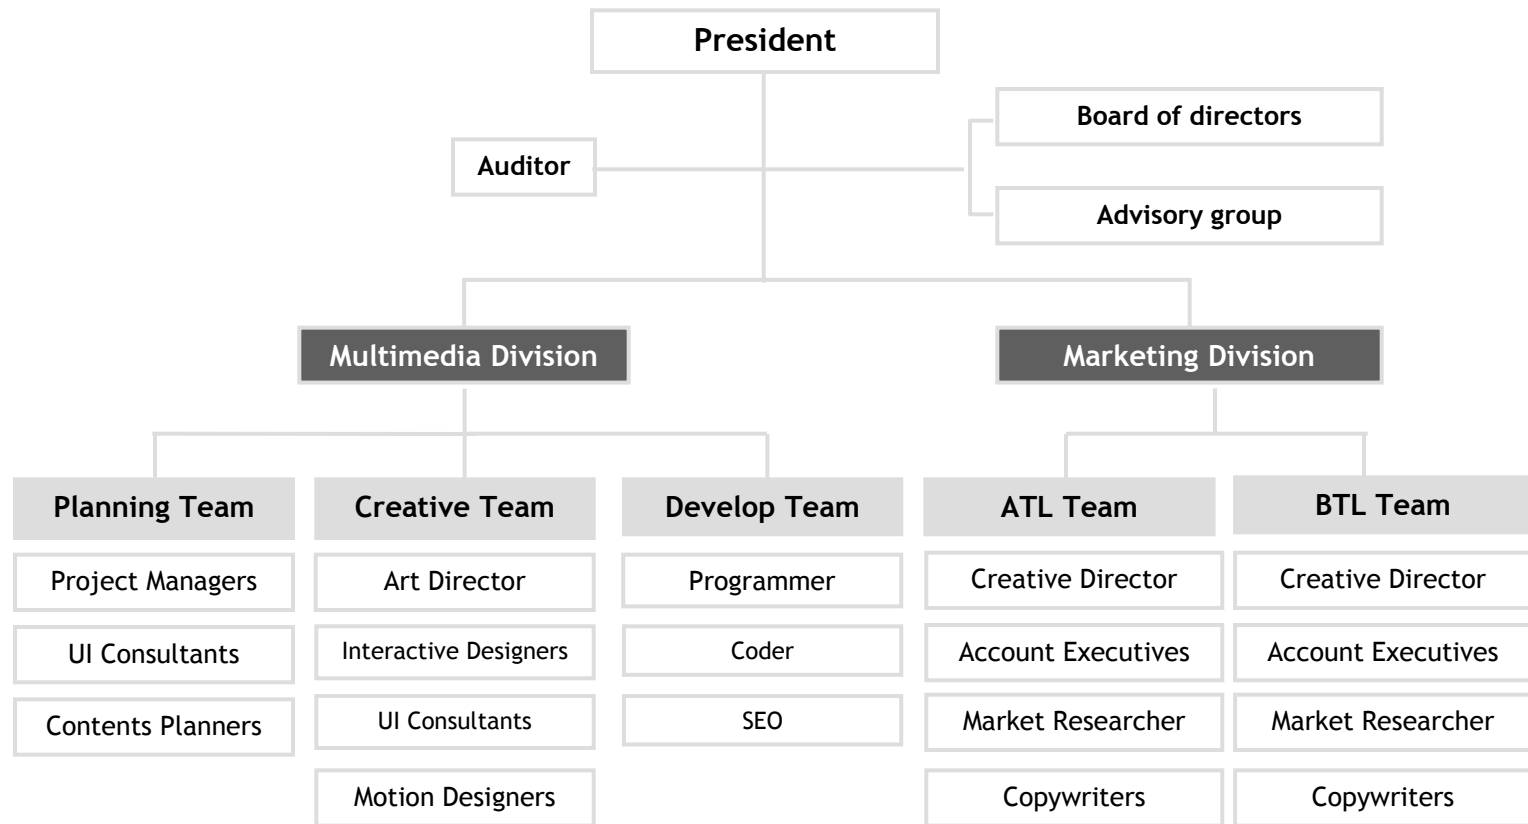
President

Auditor

Board of directors

Advisory group

Multimedia Division

Marketing Division

Planning Team
Project Managers
UI Consultants
Contents Planners

Creative Team
Art Director
Interactive Designers
UI Consultants
Motion Designers

Develop Team
Programmer
Coder
SEO

ATL Team
Creative Director
Account Executives
Market Researcher
Copywriters

BTL Team
Creative Director
Account Executives
Market Researcher
Copywriters